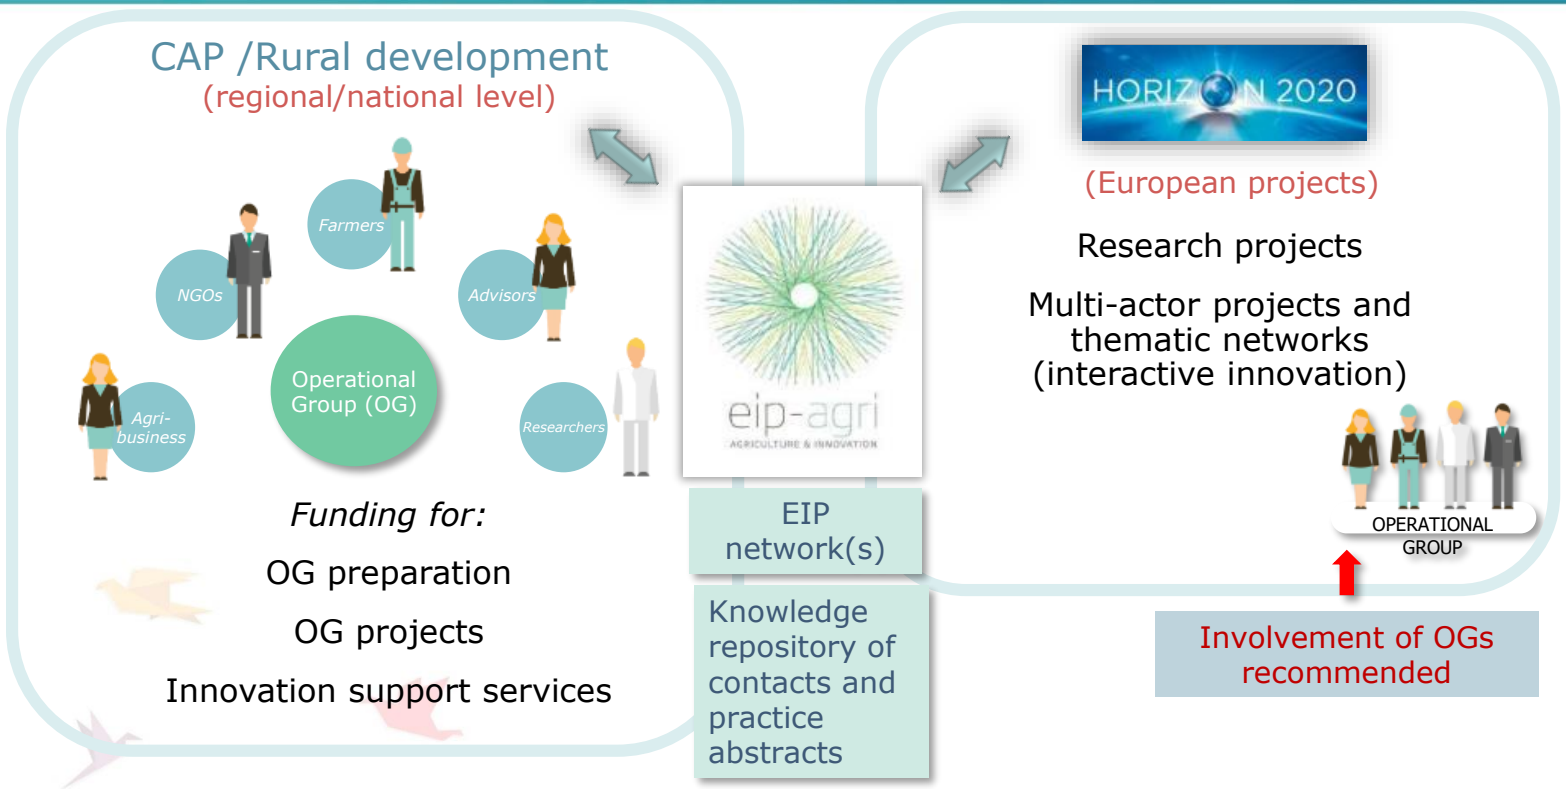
CAP /Rural development
(regional/national level)

Farmers

NGOs

Advisors

Operational Group (OG)

Agri-business

Researchers

Funding for:

OG preparation

OG projects

Innovation support services

eip-agri
AGRICULTURE & INNOVATION

EIP network(s)

Knowledge repository of contacts and practice abstracts

HORIZON 2020

(European projects)

Research projects

Multi-actor projects and thematic networks (interactive innovation)

OPERATIONAL GROUP

Involvement of OGs recommended